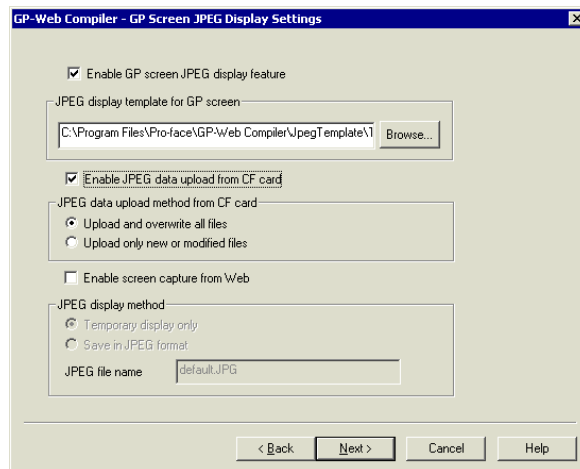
GP-Web Compiler - GP Screen JPEG Display Settings

☑ Enable GP screen JPEG display feature

JPEG display template for GP screen

C:\Program Files\Pro-face\GP-Web Compiler\JpegTemplate\1

Browse...

☑ Enable JPEG data upload from CF card

JPEG data upload method from CF card

◉ Upload and overwrite all files

○ Upload only new or modified files

☐ Enable screen capture from Web

JPEG display method

◉ Temporary display only

○ Save in JPEG format

JPEG file name

default.JPG

< Back

Next >

Cancel

Help